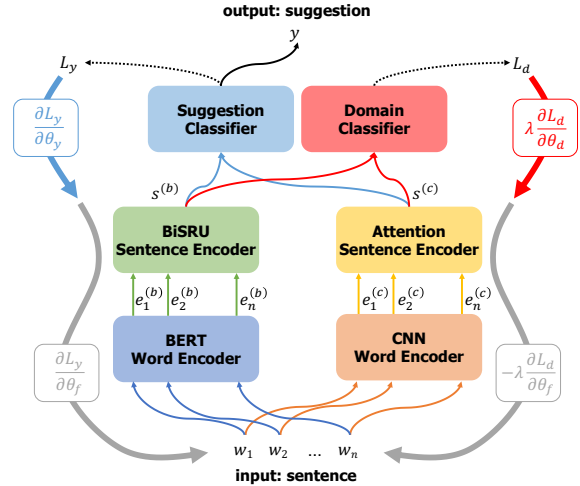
output: suggestion

$y$

$L_y$

$L_d$

$\frac{\partial L_y}{\partial \theta_y}$

Suggestion Classifier

Domain Classifier

$\lambda \frac{\partial L_d}{\partial \theta_d}$

$s^{(b)}$

$s^{(c)}$

BiSRU Sentence Encoder

Attention Sentence Encoder

$e_1^{(b)}$ $e_2^{(b)}$ $e_n^{(b)}$

$e_1^{(c)}$ $e_2^{(c)}$ $e_n^{(c)}$

$\frac{\partial L_y}{\partial \theta_f}$

BERT Word Encoder

CNN Word Encoder

$-\lambda \frac{\partial L_d}{\partial \theta_f}$

$w_1$ $w_2$ ... $w_n$

input: sentence